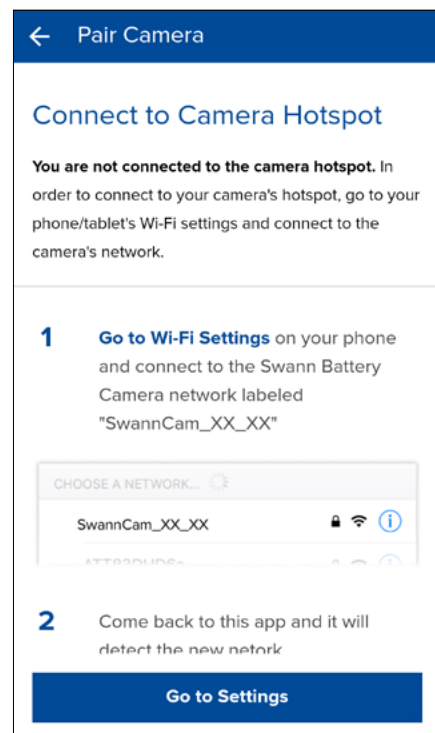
← Pair Camera

Connect to Camera Hotspot

You are not connected to the camera hotspot. In order to connect to your camera's hotspot, go to your phone/tablet's Wi-Fi settings and connect to the camera's network.

1 Go to Wi-Fi Settings on your phone and connect to the Swann Battery Camera network labeled "SwannCam_XX_XX"

CHOOSE A NETWORK...

SwannCam_XX_XX

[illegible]

2 Come back to this app and it will detect the new netork

Go to Settings